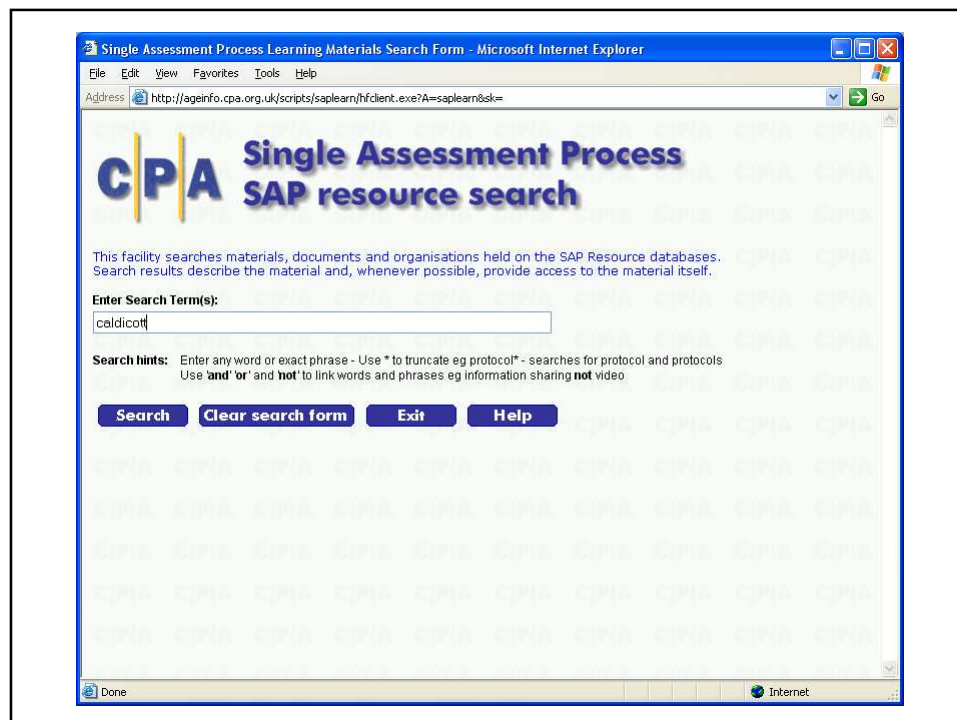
Single Assessment Process Learning Materials Search Form - Microsoft Internet Explorer

File Edit View Favorites Tools Help

Address http://ageinfo.cpa.org.uk/scripts/saplearn/hfclient.exe?A=saplearn&sk= Go

C|P|A Single Assessment Process SAP resource search

This facility searches materials, documents and organisations held on the SAP Resource databases. Search results describe the material and, whenever possible, provide access to the material itself.

Enter Search Term(s):

caldicott

Search hints: Enter any word or exact phrase - Use * to truncate eg protocol* - searches for protocol and protocols
Use 'and' 'or' and 'not' to link words and phrases eg information sharing not video

Search Clear search form Exit Help

Done Internet